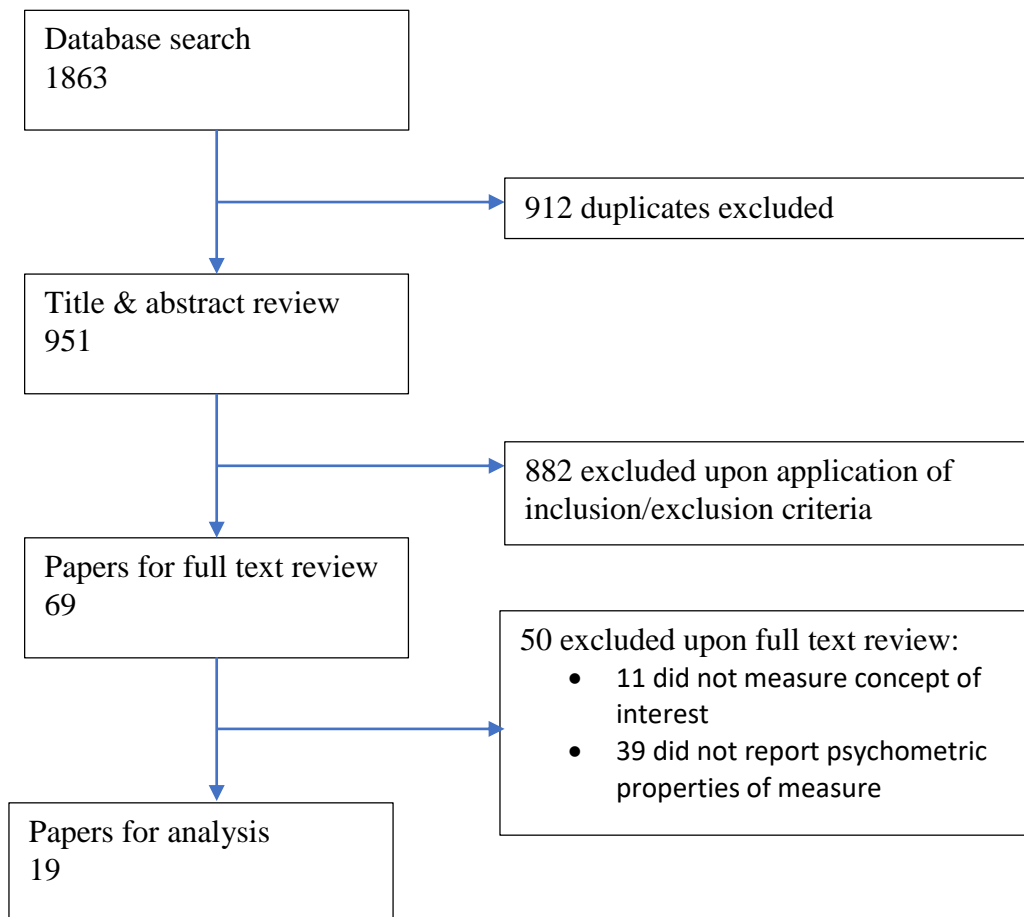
Database search
1863

912 duplicates excluded

Title & abstract review
951

882 excluded upon application of inclusion/exclusion criteria

Papers for full text review
69

50 excluded upon full text review:
- 11 did not measure concept of interest
- 39 did not report psychometric properties of measure

Papers for analysis
19